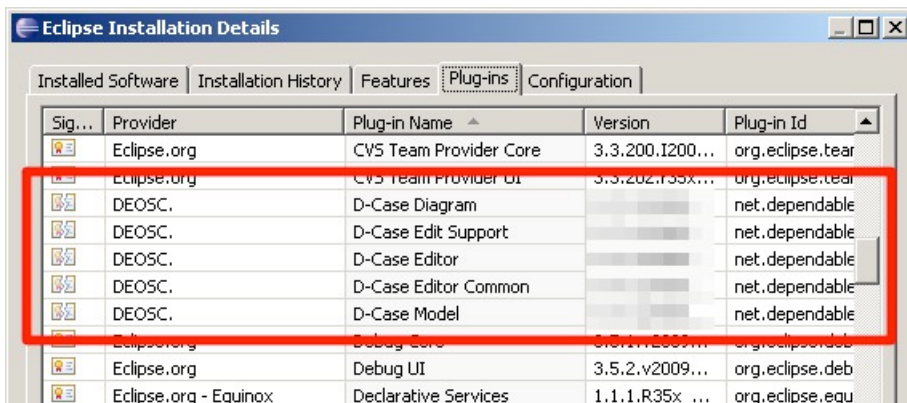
Eclipse Installation Details

Installed Software | Installation History | Features | Plug-ins | Configuration

| Sig... | Provider | Plug-in Name | Version | Plug-in Id |
|---|---|---|---|---|
| | Eclipse.org | CVS Team Provider Core | 3.3.200.I200... | org.eclipse.tear |
| | Eclipse.org | CVS Team Provider UI | 3.3.202.R35x... | org.eclipse.tear |
| | DEOSC. | D-Case Diagram | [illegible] | net.dependable |
| | DEOSC. | D-Case Edit Support | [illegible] | net.dependable |
| | DEOSC. | D-Case Editor | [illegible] | net.dependable |
| | DEOSC. | D-Case Editor Common | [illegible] | net.dependable |
| | DEOSC. | D-Case Model | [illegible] | net.dependable |
| | Eclipse.org | Debug Core | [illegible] | org.eclipse.deb |
| | Eclipse.org | Debug UI | 3.5.2.v2009... | org.eclipse.deb |
| | Eclipse.org - Equinox | Declarative Services | 1.1.1.R35x ... | org.eclipse.equ |